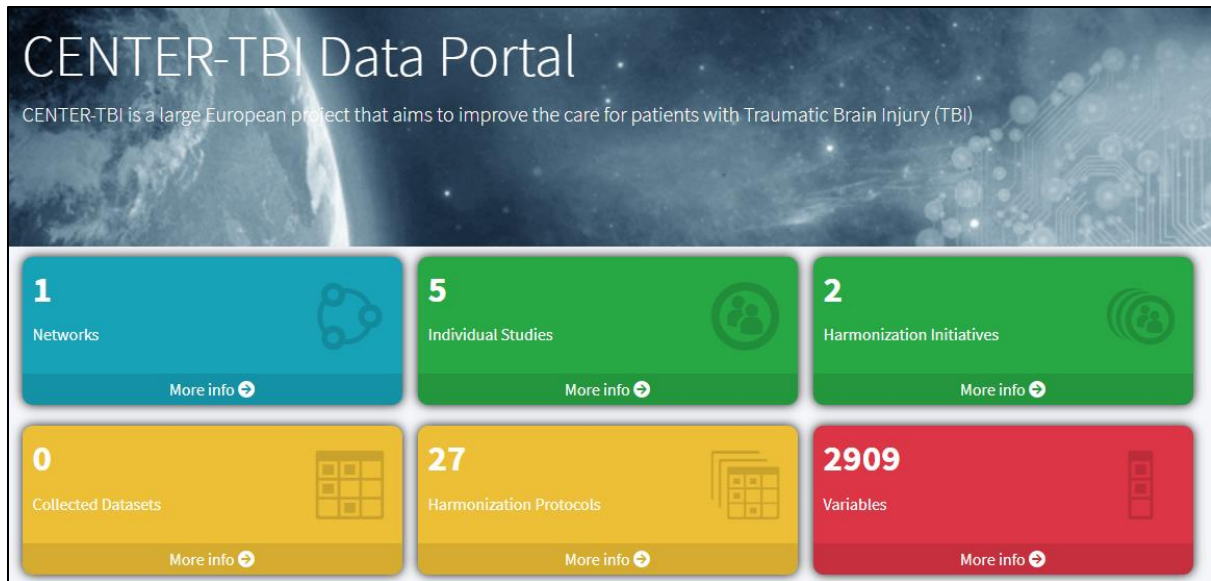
CENTER-TBI Data Portal

CENTER-TBI is a large European project that aims to improve the care for patients with Traumatic Brain Injury (TBI)

1
Networks
More info

5
Individual Studies
More info

2
Harmonization Initiatives
More info

0
Collected Datasets
More info

27
Harmonization Protocols
More info

2909
Variables
More info